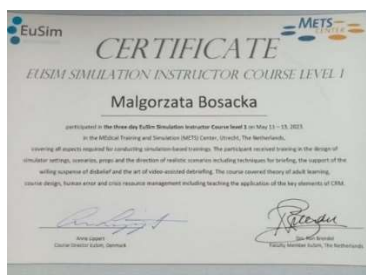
EuSim

METS CENTER

CERTIFICATE

EUSIM SIMULATION INSTRUCTOR COURSE LEVEL 1

Malgorzata Bosacka

participated in the three day EuSim Simulation Instructor Course level 1 on May 11 – 13, 2023 in the MEdical Training and Simulation (METS) Center, Utrecht, The Netherlands, covering all aspects required for conducting simulation-based trainings. The participant received training in the design of simulator settings, scenarios, props and the direction of realistic scenarios including techniques for briefing, the support of the willing suspense of disbelief and the art of video-assisted debriefing. The course covered theory of adult learning, course design, human error and crisis resource management including teaching the application of the key elements of CRM.

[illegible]
Course Director EuSim, Denmark

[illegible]
Faculty Member EuSim, The Netherlands